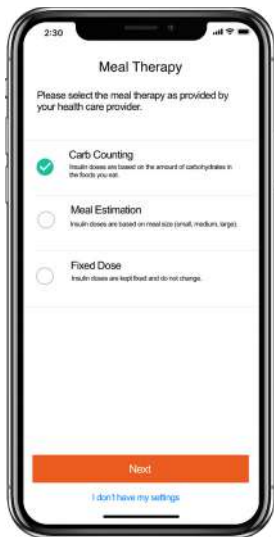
2:30

Meal Therapy

Please select the meal therapy as provided by your health care provider.

Carb Counting
Insulin doses are based on the amount of carbohydrates in the foods you eat.

Meal Estimation
Insulin doses are based on meal size (small, medium, large).

Fixed Dose
Insulin doses are kept fixed and do not change.

Next

I don't have my settings